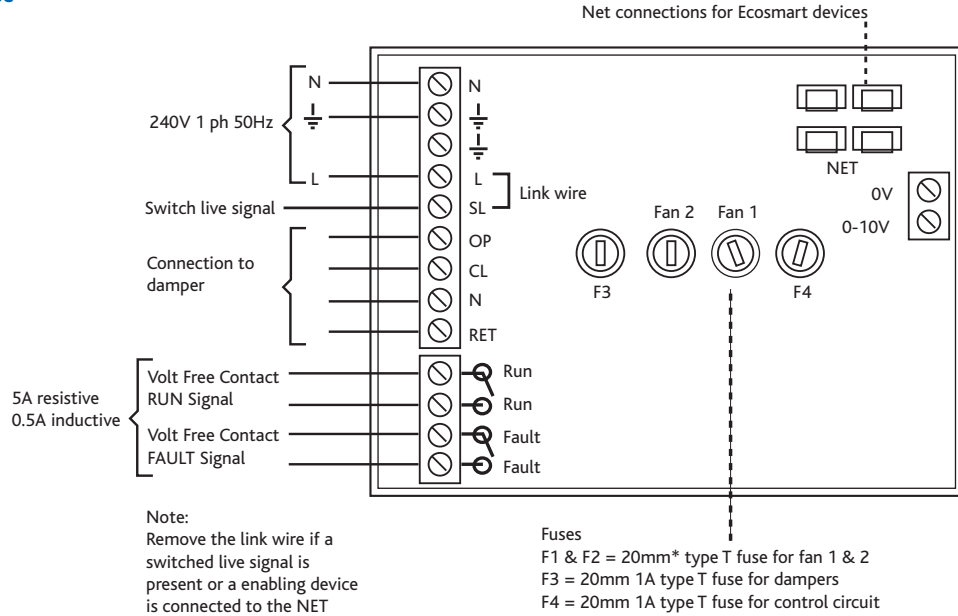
Net connections for Ecosmart devices

240V 1 ph 50Hz

N

L

N

L

SL

Link wire

Switch live signal

Connection to damper

OP

CL

N

RET

NET

0V

0-10V

Fan 2

Fan 1

F3

F4

5A resistive
0.5A inductive

Volt Free Contact
RUN Signal

Volt Free Contact
FAULT Signal

Run

Run

Fault

Fault

Note:
Remove the link wire if a switched live signal is present or a enabling device is connected to the NET

Fuses
F1 & F2 = 20mm* type T fuse for fan 1 & 2
F3 = 20mm 1A type T fuse for dampers
F4 = 20mm 1A type T fuse for control circuit